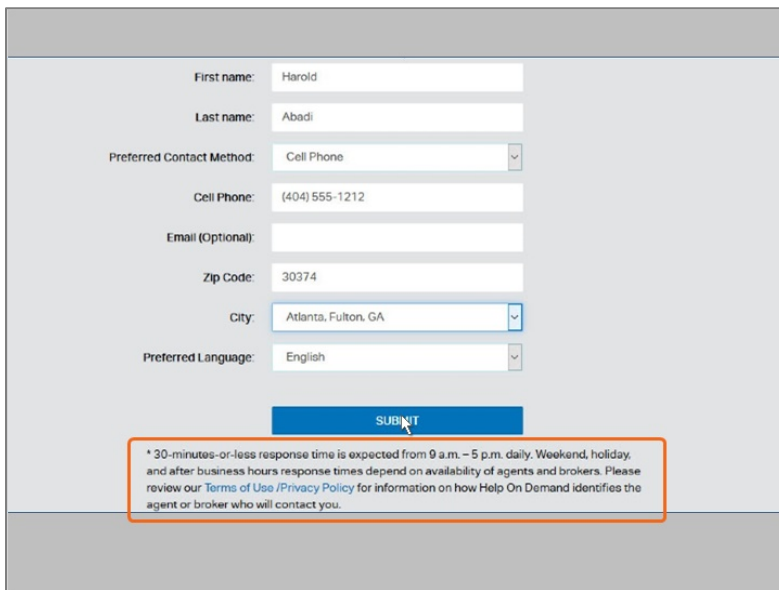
First name: Harold

Last name: Abadi

Preferred Contact Method: Cell Phone

Cell Phone: (404) 555-1212

Email (Optional):

Zip Code: 30374

City: Atlanta, Fulton, GA

Preferred Language: English

SUBMIT

* 30-minutes-or-less response time is expected from 9 a.m. – 5 p.m. daily. Weekend, holiday, and after business hours response times depend on availability of agents and brokers. Please review our Terms of Use /Privacy Policy for information on how Help On Demand identifies the agent or broker who will contact you.